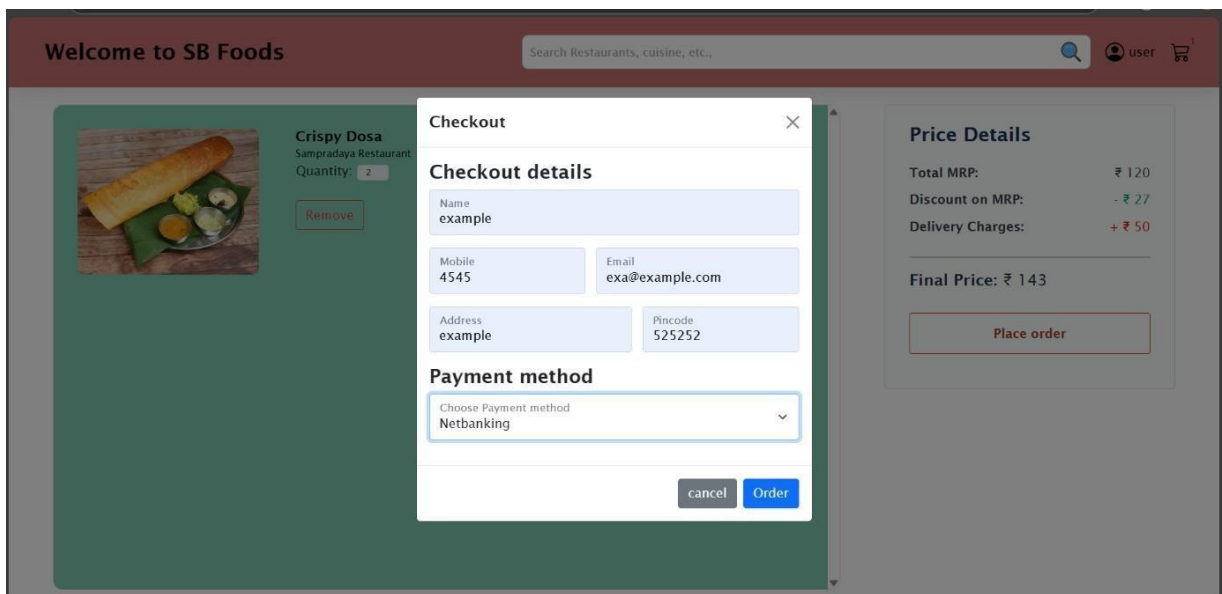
Welcome to SB Foods

Search Restaurants, cuisine, etc.,

user

Crispy Dosa
Sampradaya Restaurant
Quantity: 2

Remove

Checkout

×

Checkout details

Name
example

Mobile
4545

Email
exa@example.com

Address
example

Pincode
525252

Payment method

Choose Payment method
Netbanking

cancel Order

Price Details

Total MRP: ₹ 120
Discount on MRP: - ₹ 27
Delivery Charges: + ₹ 50

Final Price: ₹ 143

Place order